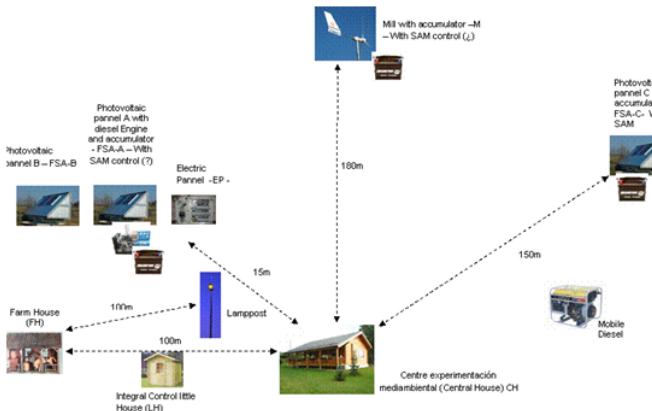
Mill with accumulator –M – With SAM control (¿)

Photovoltaic pannel C accumula FSA-C- W SAM

Photovoltaic pannel A with diesel Engine and accumulator - FSA-A – With SAM control (?)

Photovoltaic pannel B – FSA-B

Electric Pannel -EP -

180m

15m

150m

100m

Lamppost

Farm House (FH)

100m

Mobile Diesel

Integral Control little House (LH)

Centre experimentación mediambiental (Central House) CH